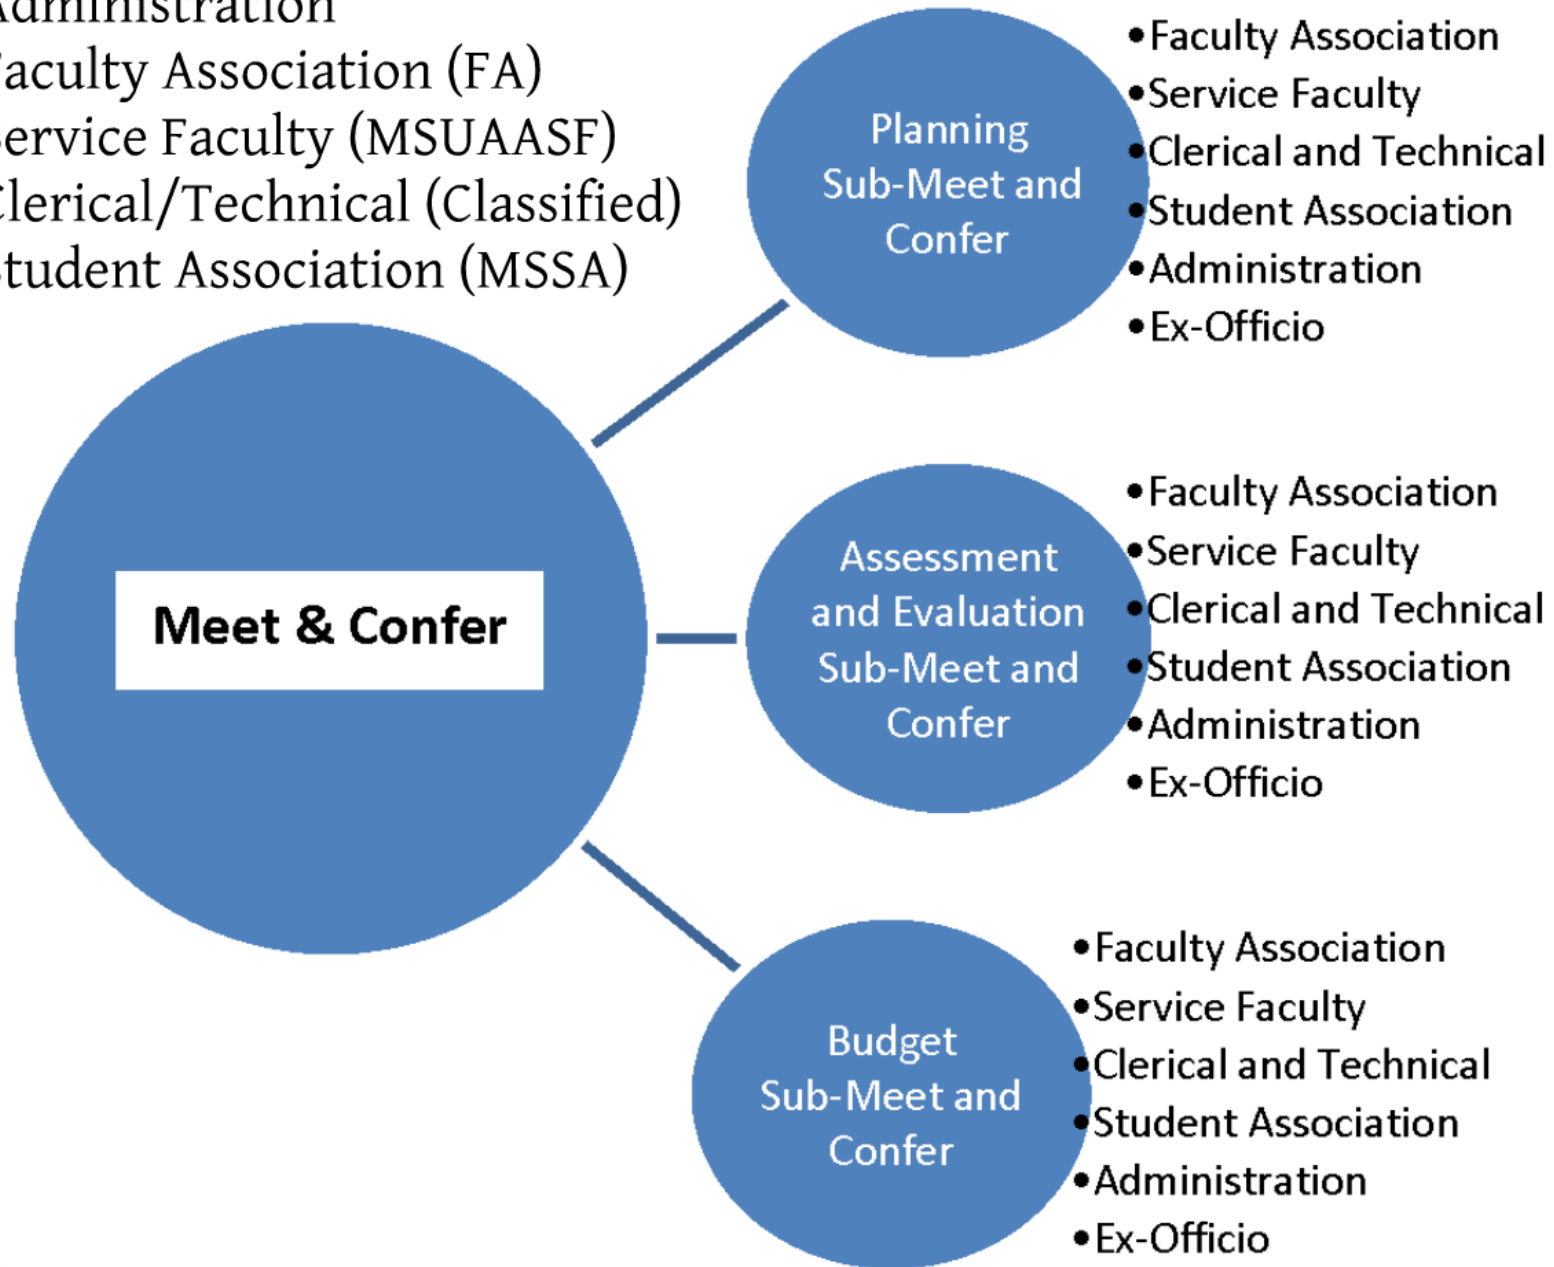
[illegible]dministration
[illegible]aculty Association (FA)
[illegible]ervice Faculty (MSUAASF)
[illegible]lerical/Technical (Classified)
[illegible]tudent Association (MSSA)

Planning Sub-Meet and Confer

- Faculty Association
- Service Faculty
- Clerical and Technical
- Student Association
- Administration
- Ex-Officio

Meet & Confer

Assessment and Evaluation Sub-Meet and Confer

- Faculty Association
- Service Faculty
- Clerical and Technical
- Student Association
- Administration
- Ex-Officio

Budget Sub-Meet and Confer

- Faculty Association
- Service Faculty
- Clerical and Technical
- Student Association
- Administration
- Ex-Officio